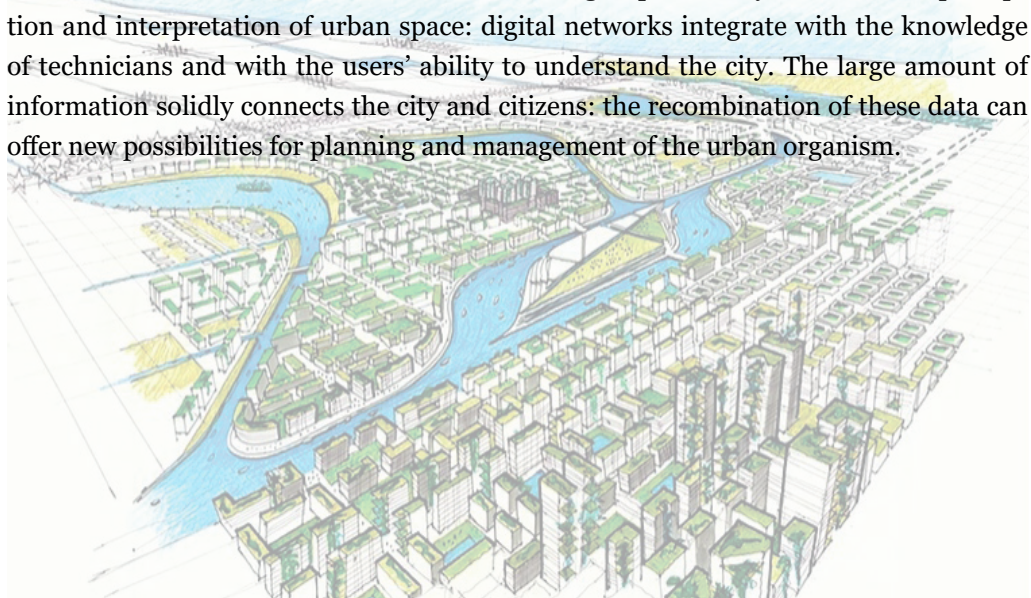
tion and interpretation of urban space: digital networks integrate with the knowledge of technicians and with the users' ability to understand the city. The large amount of information solidly connects the city and citizens: the recombination of these data can offer new possibilities for planning and management of the urban organism.